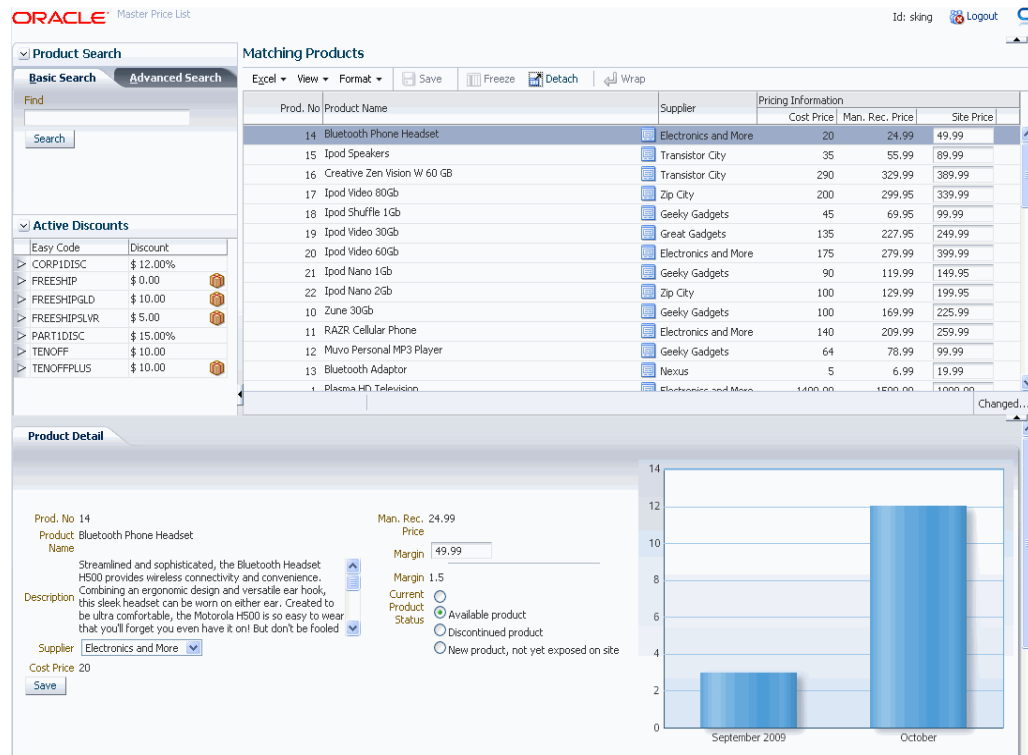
ORACLE Master Price List

Id: sking Logout

Product Search

Basic Search Advanced Search

Find

Search

Active Discounts

| Easy Code | Discount |
|---|---|
| CORP1DISC | $ 12.00% |
| FREESHIP | $ 0.00 |
| FREESHIPGLD | $ 10.00 |
| FREESHIPSLVR | $ 5.00 |
| PART1DISC | $ 15.00% |
| TENOFF | $ 10.00 |
| TENOFFPLUS | $ 10.00 |

Matching Products

Excel View Format Save Freeze Detach Wrap

| Prod. No | Product Name | Supplier | Cost Price | Man. Rec. Price | Site Price |
|---|---|---|---|---|---|
| 14 | Bluetooth Phone Headset | Electronics and More | 20 | 24.99 | 49.99 |
| 15 | Ipod Speakers | Transistor City | 35 | 55.99 | 89.99 |
| 16 | Creative Zen Vision W 60 GB | Transistor City | 290 | 329.99 | 389.99 |
| 17 | Ipod Video 80Gb | Zip City | 200 | 299.95 | 339.99 |
| 18 | Ipod Shuffle 1Gb | Geeky Gadgets | 45 | 69.95 | 99.99 |
| 19 | Ipod Video 30Gb | Great Gadgets | 135 | 227.95 | 249.99 |
| 20 | Ipod Video 60Gb | Electronics and More | 175 | 279.99 | 399.99 |
| 21 | Ipod Nano 1Gb | Geeky Gadgets | 90 | 119.99 | 149.95 |
| 22 | Ipod Nano 2Gb | Zip City | 100 | 129.99 | 199.95 |
| 10 | Zune 30Gb | Geeky Gadgets | 100 | 169.99 | 225.99 |
| 11 | RAZR Cellular Phone | Electronics and More | 140 | 209.99 | 259.99 |
| 12 | Muvo Personal MP3 Player | Geeky Gadgets | 64 | 78.99 | 99.99 |
| 13 | Bluetooth Adaptor | Nexus | 5 | 6.99 | 19.99 |
| 1 | Plasma HD Television | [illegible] | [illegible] | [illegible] | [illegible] |

Pricing Information

Changed...

Product Detail

Prod. No 14
Product Name Bluetooth Phone Headset
Description Streamlined and sophisticated, the Bluetooth Headset H500 provides wireless connectivity and convenience. Combining an ergonomic design and versatile ear hook, this sleek headset can be worn on either ear. Created to be ultra comfortable, the Motorola H500 is so easy to wear that you'll forget you even have it on! But don't be fooled
Supplier Electronics and More
Cost Price 20
Save

Man. Rec. Price 24.99
Margin 49.99
Margin 1.5
Current Product Status
Available product
Discontinued product
New product, not yet exposed on site

14
12
10
8
6
4
2
0
September 2009
October